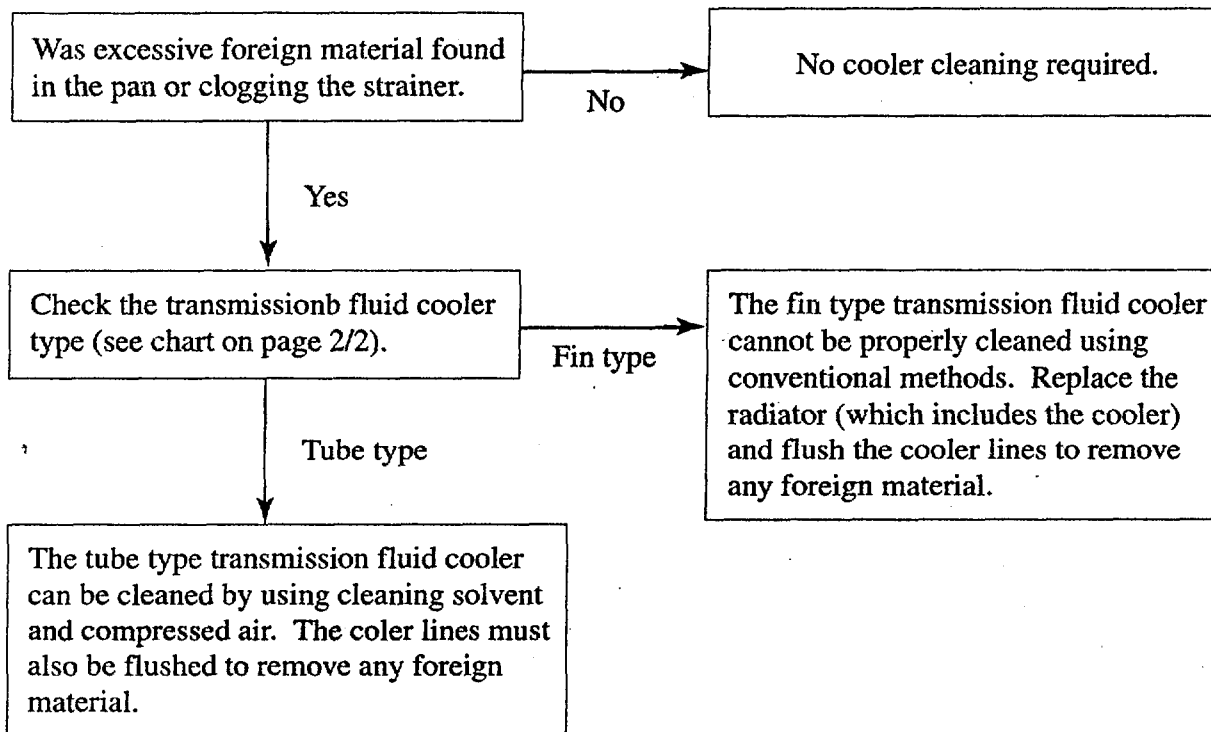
Was excessive foreign material found in the pan or clogging the strainer.

No

No cooler cleaning required.

Yes

Check the transmissionb fluid cooler type (see chart on page 2/2).

Fin type

The fin type transmission fluid cooler cannot be properly cleaned using conventional methods. Replace the radiator (which includes the cooler) and flush the cooler lines to remove any foreign material.

Tube type

The tube type transmission fluid cooler can be cleaned by using cleaning solvent and compressed air. The coler lines must also be flushed to remove any foreign material.